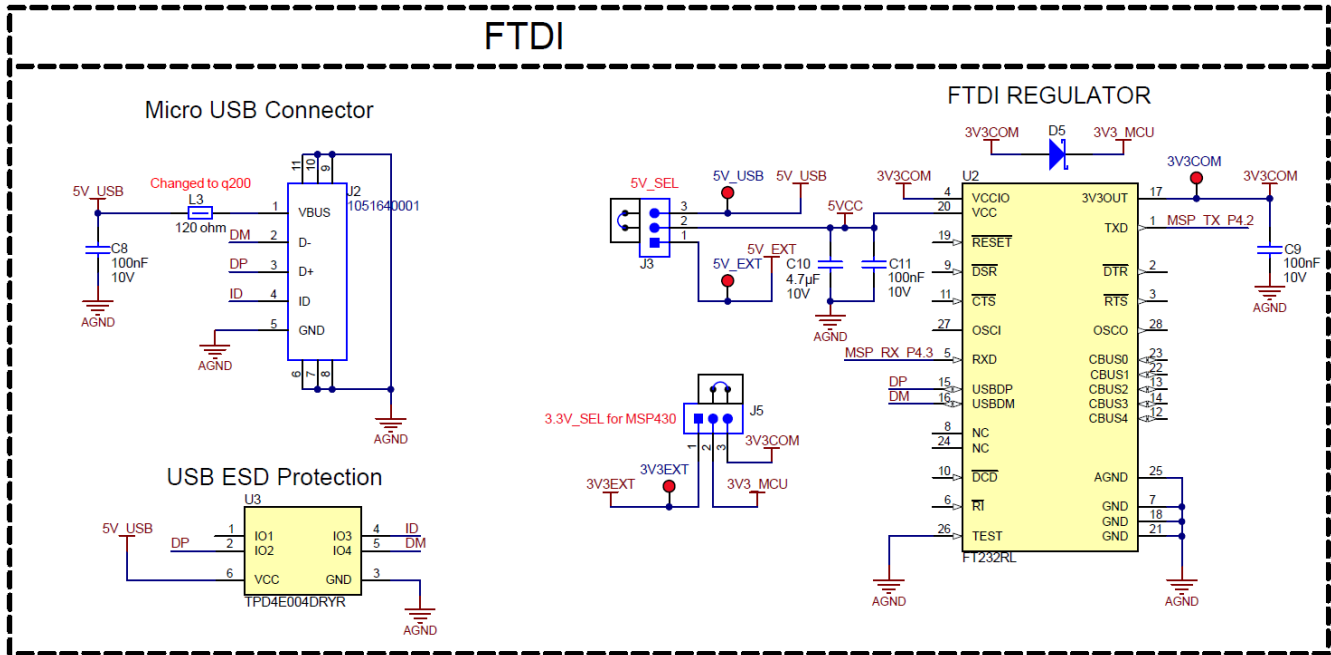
FTDI

Micro USB Connector

5V_USB
Changed to q200
L3
120 ohm
C8
100nF
10V
AGND
J2
1051640001
11 10 9
1 VBUS
DM 2 D-
DP 3 D+
ID 4 ID
5 GND
AGND
6 7 8
AGND

USB ESD Protection

U3
5V_USB
1 IO1
DP 2 IO2
6 VCC
IO3 4 ID
IO4 5 DM
GND 3
TPD4E004DRYR
AGND

5V_SEL
5V_USB
5V_USB
3
2
1
J3
5V_EXT
5V_EXT
5VCC
C10
4.7µF
10V
C11
100nF
10V
AGND

J5
3.3V_SEL for MSP430
1 2 3
3V3COM
3V3EXT
3V3EXT
3V3_MCU

FTDI REGULATOR

3V3COM
D5
3V3_MCU
3V3COM
U2
3V3COM
3V3COM
4 VCCIO
20 VCC
19 $\overline{RESET}$
9 $\overline{DSR}$
11 $\overline{CTS}$
27 OSCI
MSP_RX_P4.3 5 RXD
DP 15 USBDP
DM 16 USBDM
8 NC
24 NC
10 $\overline{DCD}$
6 $\overline{RI}$
26 TEST
3V3OUT 17
TXD 1 MSP_TX_P4.2
$\overline{DTR}$ 2
$\overline{RTS}$ 3
OSCO 28
CBUS0 23
CBUS1 22
CBUS2 13
CBUS3 14
CBUS4 12
AGND 25
GND 7
GND 18
GND 21
FT232RL
C9
100nF
10V
AGND
AGND
AGND